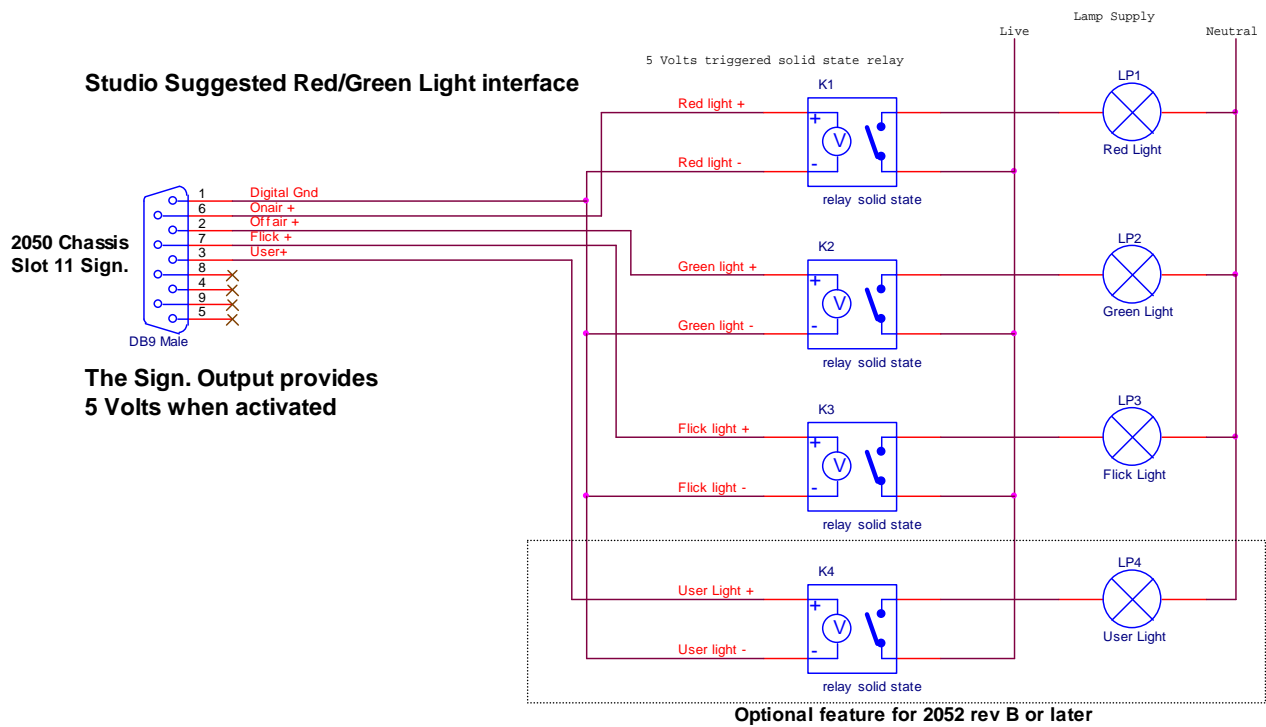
Lamp Supply

Live

Neutral

5 Volts triggered solid state relay

Studio Suggested Red/Green Light interface

2050 Chassis
Slot 11 Sign.

DB9 Male

1 Digital Gnd
6 Onair +
2 Offair +
7 Flick +
3 User+
8
4
9
5

The Sign. Output provides
5 Volts when activated

K1
Red light +
Red light -
+
V
-
relay solid state

LP1
Red Light

K2
Green light +
Green light -
+
V
-
relay solid state

LP2
Green Light

K3
Flick light +
Flick light -
+
V
-
relay solid state

LP3
Flick Light

K4
User Light +
User light -
+
V
-
relay solid state

LP4
User Light

Optional feature for 2052 rev B or later